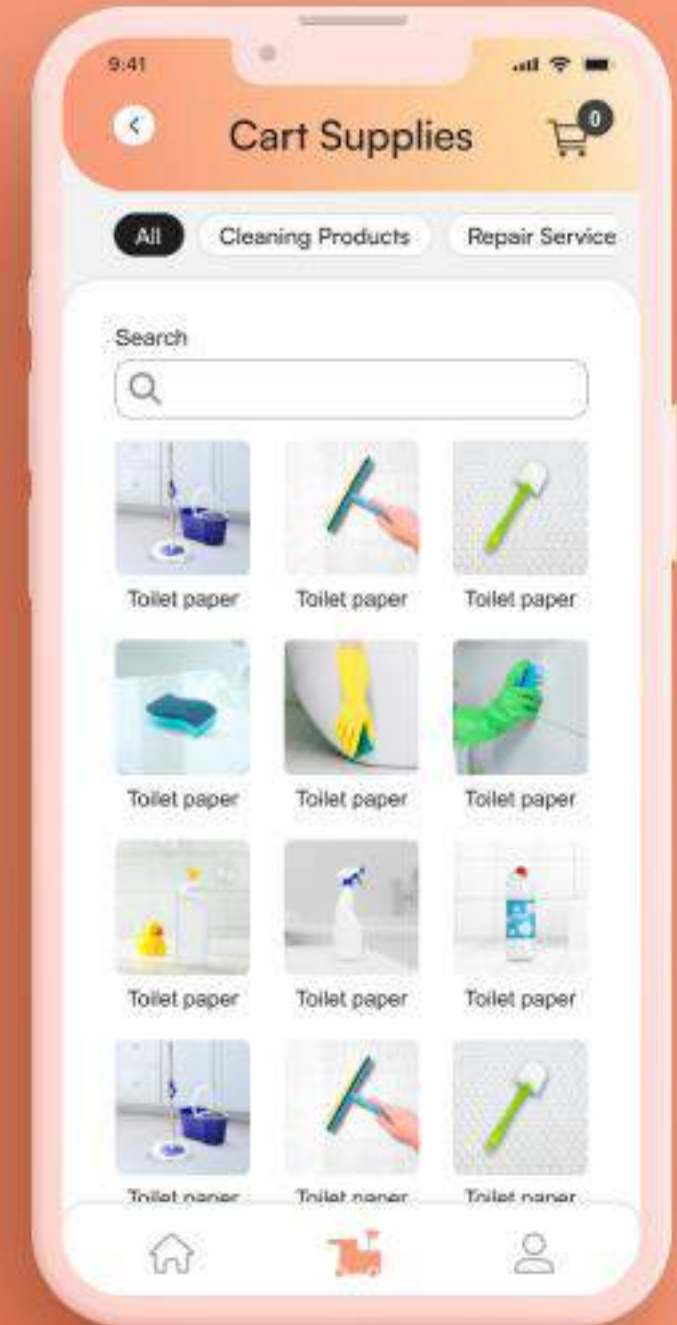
9:41

Cart Supplies

0

All

Cleaning Products

Repair Service

Search

Toilet paper

Toilet paper

Toilet paper

Toilet paper

Toilet paper

Toilet paper

Toilet paper

Toilet paper

Toilet paper

Toilet paper

Toilet paper

Toilet paper